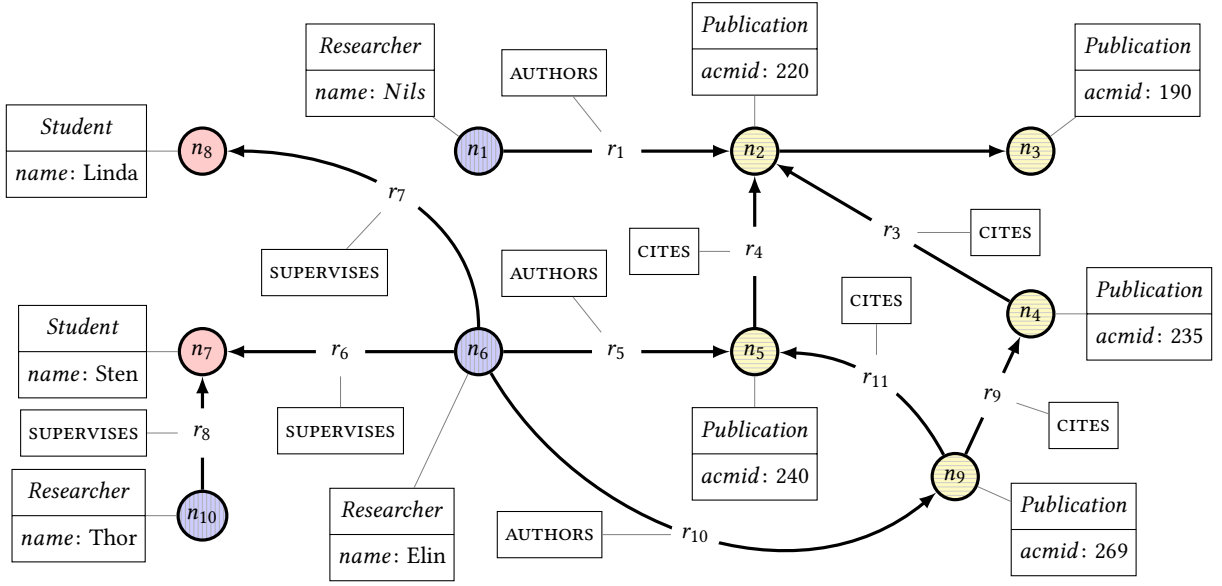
Researcher
name: Nils

AUTHORS

Publication
acmid: 220

Publication
acmid: 190

Student
name: Linda

$n_8$

$n_1$

$r_1$

$n_2$

$n_3$

$r_7$

$r_3$

CITES

CITES

$r_4$

SUPERVISES

AUTHORS

CITES

Publication
acmid: 235

$n_4$

Student
name: Sten

$n_7$

$r_6$

$n_6$

$r_5$

$n_5$

$r_{11}$

$r_9$

SUPERVISES

$r_8$

SUPERVISES

CITES

Publication
acmid: 240

$n_9$

Researcher
name: Thor

$n_{10}$

Researcher
name: Elin

AUTHORS

$r_{10}$

Publication
acmid: 269